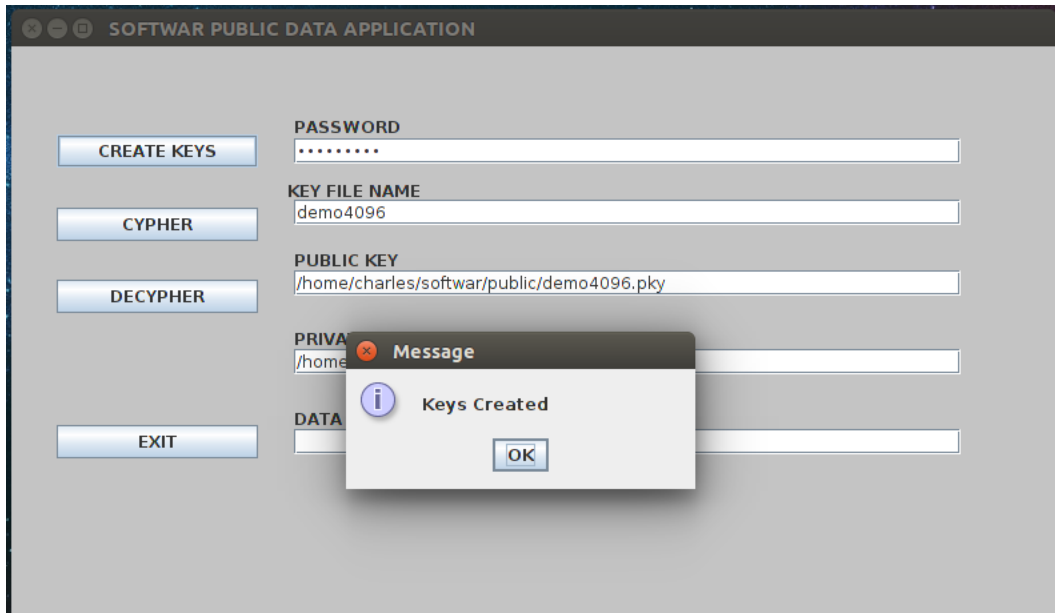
SOFTWAR PUBLIC DATA APPLICATION

CREATE KEYS

PASSWORD

••••••••••

KEY FILE NAME

demo4096

CYPHER

PUBLIC KEY

/home/charles/softwar/public/demo4096.pky

DECYPHER

PRIVA

/home

DATA

EXIT

Message

Keys Created

OK